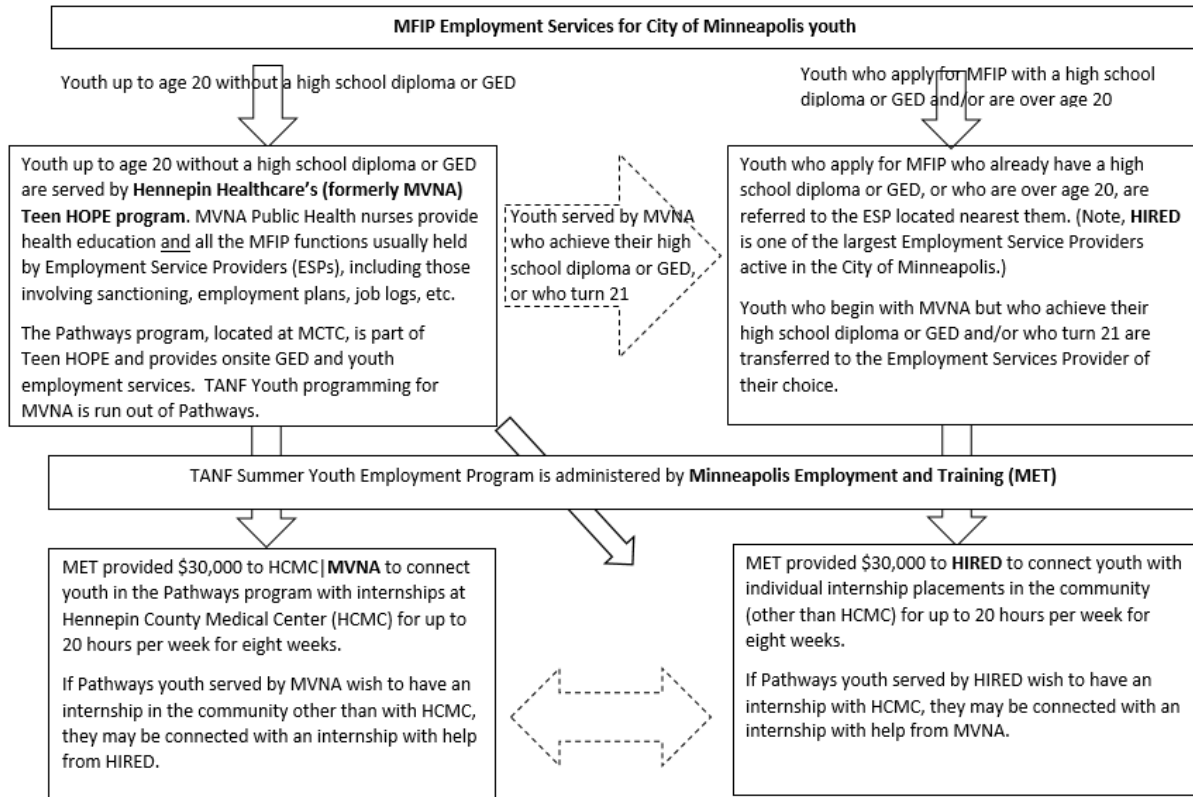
**MFIP Employment Services for City of Minneapolis youth**

Youth up to age 20 without a high school diploma or GED

Youth who apply for MFIP with a high school diploma or GED and/or are over age 20

Youth up to age 20 without a high school diploma or GED are served by **Hennepin Healthcare's (formerly MVNA) Teen HOPE program**. MVNA Public Health nurses provide health education and all the MFIP functions usually held by Employment Service Providers (ESPs), including those involving sanctioning, employment plans, job logs, etc.

The Pathways program, located at MCTC, is part of Teen HOPE and provides onsite GED and youth employment services. TANF Youth programming for MVNA is run out of Pathways.

Youth served by MVNA who achieve their high school diploma or GED, or who turn 21

Youth who apply for MFIP who already have a high school diploma or GED, or who are over age 20, are referred to the ESP located nearest them. (Note, **HIRED** is one of the largest Employment Service Providers active in the City of Minneapolis.)

Youth who begin with MVNA but who achieve their high school diploma or GED and/or who turn 21 are transferred to the Employment Services Provider of their choice.

TANF Summer Youth Employment Program is administered by **Minneapolis Employment and Training (MET)**

MET provided $30,000 to HCMC|**MVNA** to connect youth in the Pathways program with internships at Hennepin County Medical Center (HCMC) for up to 20 hours per week for eight weeks.

If Pathways youth served by MVNA wish to have an internship in the community other than with HCMC, they may be connected with an internship with help from HIRED.

MET provided $30,000 to **HIRED** to connect youth with individual internship placements in the community (other than HCMC) for up to 20 hours per week for eight weeks.

If Pathways youth served by HIRED wish to have an internship with HCMC, they may be connected with an internship with help from MVNA.